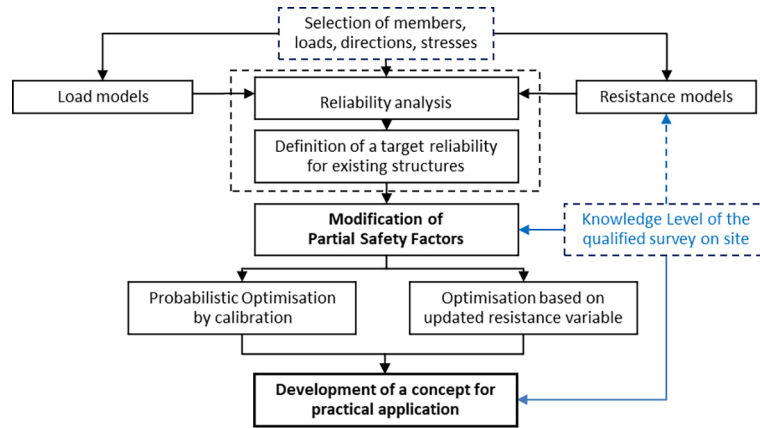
Selection of members, loads, directions, stresses

Load models

Reliability analysis

Resistance models

Definition of a target reliability for existing structures

Modification of Partial Safety Factors

Knowledge Level of the qualified survey on site

Probabilistic Optimisation by calibration

Optimisation based on updated resistance variable

Development of a concept for practical application